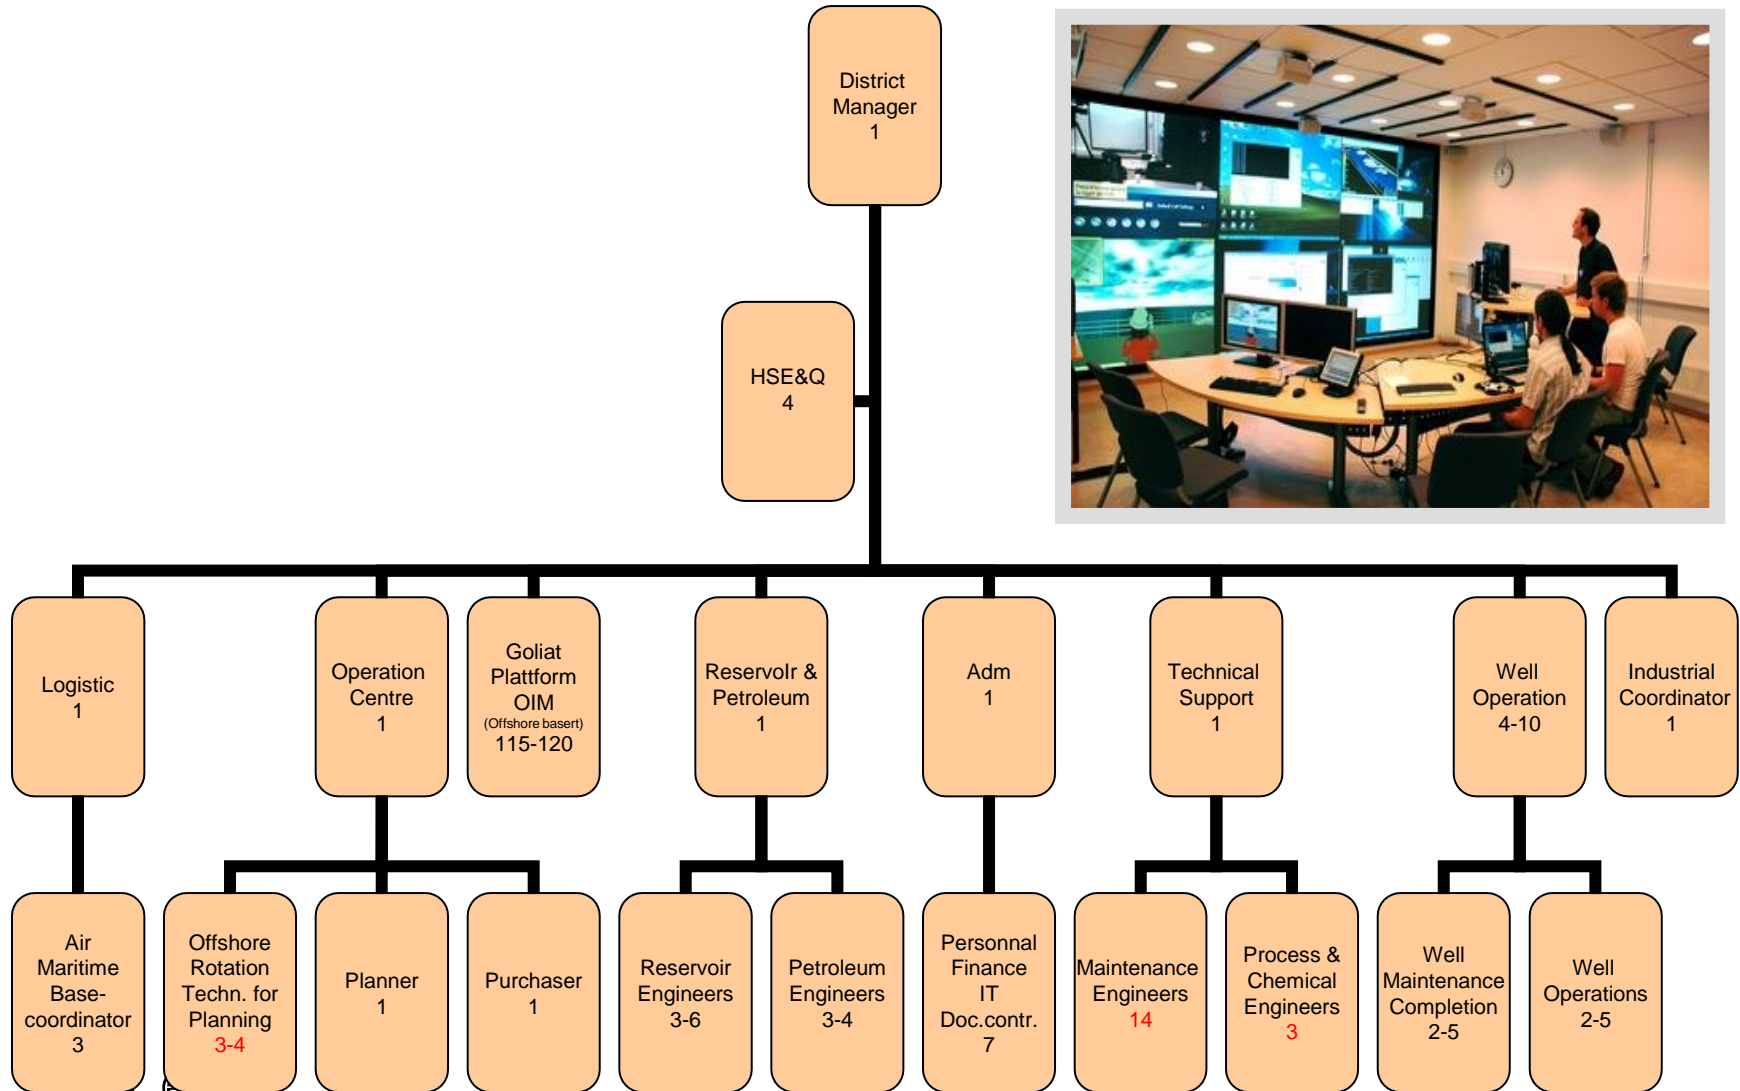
District Manager
1

HSE&Q
4

Logistic
1

Operation Centre
1

Goliat Plattform OIM
(Offshore basert)
115-120

ReservoIr & Petroleum
1

Adm
1

Technical Support
1

Well Operation
4-10

Industrial Coordinator
1

Air Maritime Base-coordinator
3

Offshore Rotation Techn. for Planning
3-4

Planner
1

Purchaser
1

Reservoir Engineers
3-6

Petroleum Engineers
3-4

Personnal Finance IT Doc.contr.
7

Maintenance Engineers
14

Process & Chemical Engineers
3

Well Maintenance Completion
2-5

Well Operations
2-5